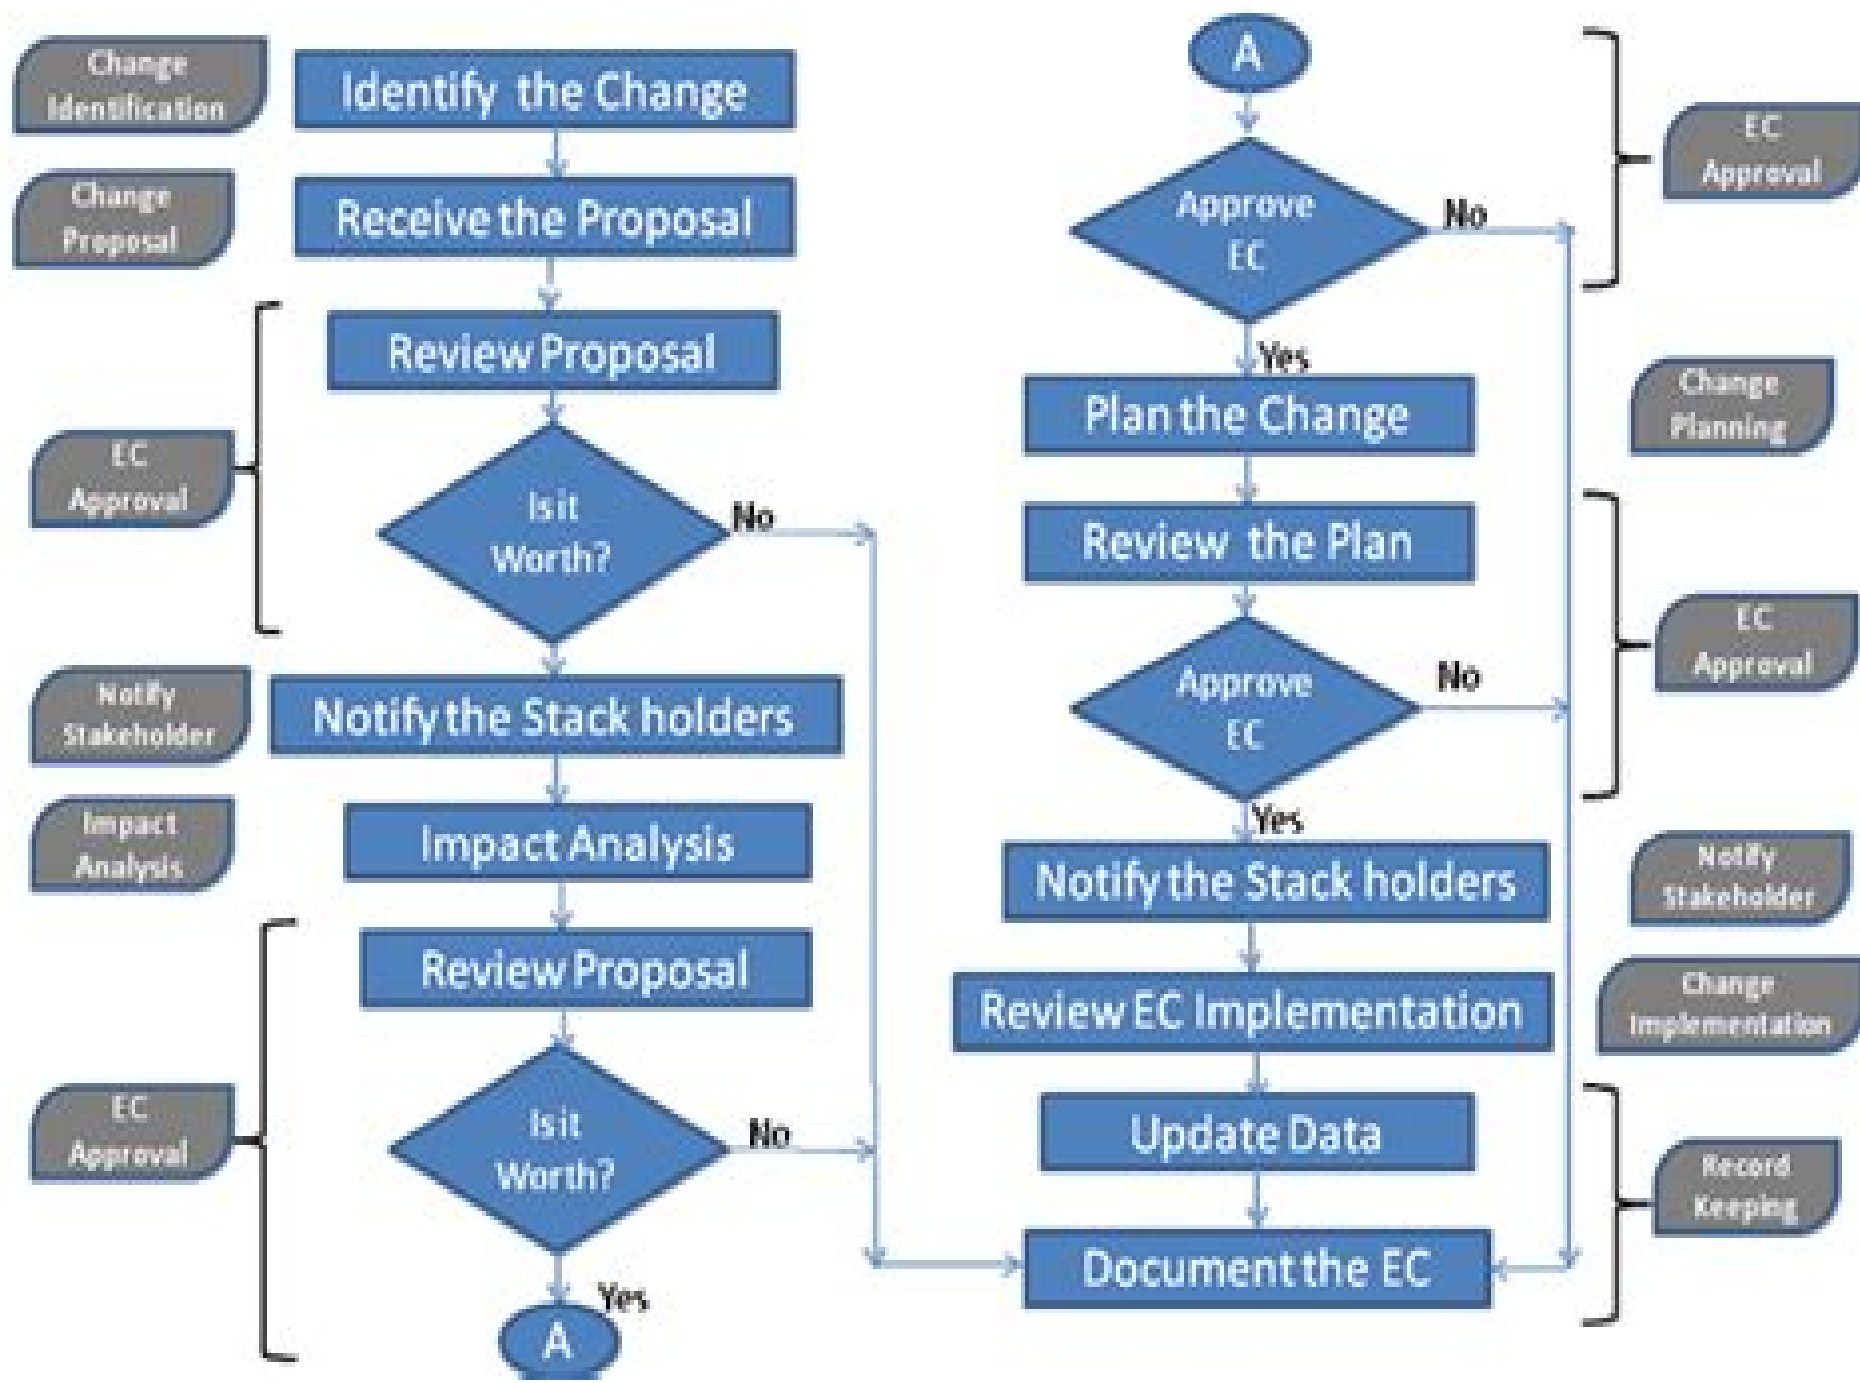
Change Identification

Identify the Change

Change Proposal

Receive the Proposal

Review Proposal

EC Approval

Is it Worth?

No

Notify Stakeholder

Notify the Stack holders

Impact Analysis

Impact Analysis

Review Proposal

EC Approval

Is it Worth?

No

Yes

A

A

Approve EC

No

EC Approval

Yes

Plan the Change

Change Planning

Review the Plan

Approve EC

No

EC Approval

Yes

Notify the Stack holders

Notify Stakeholder

Review EC Implementation

Change Implementation

Update Data

Record Keeping

Document the EC